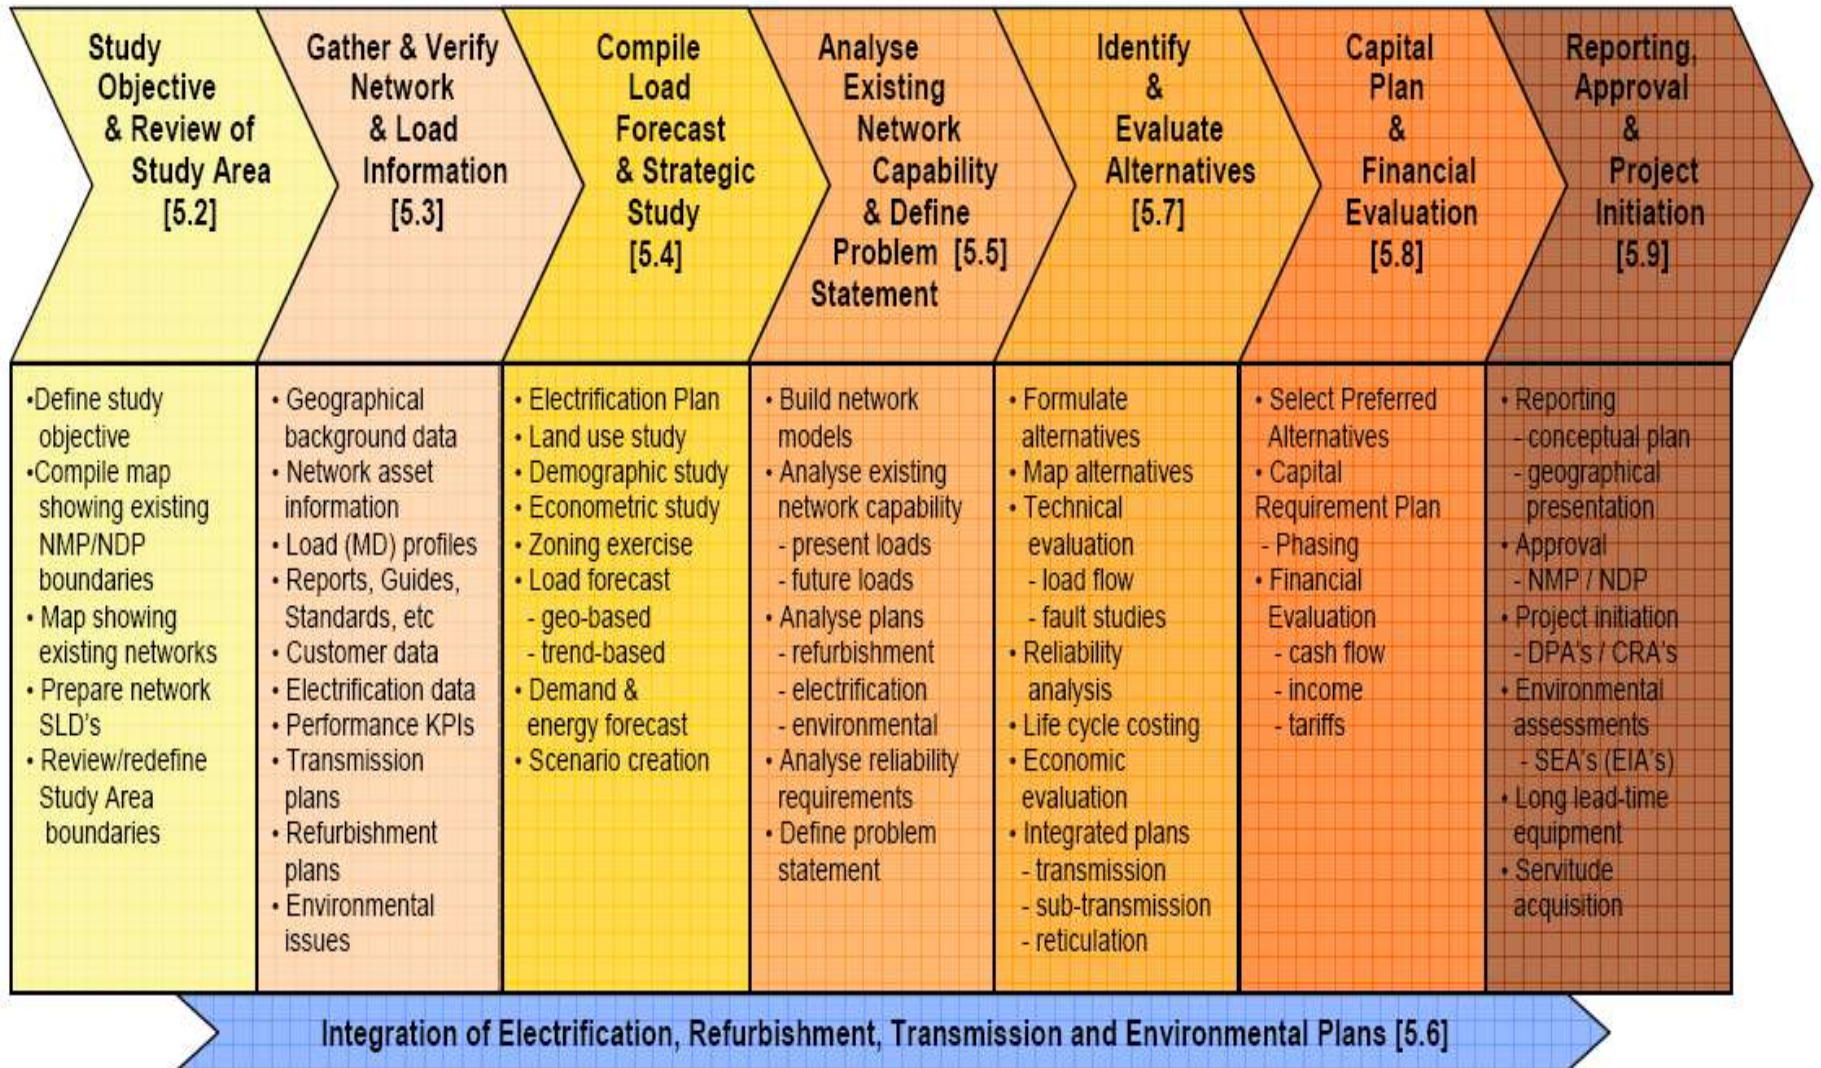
Study Objective & Review of Study Area [5.2]

Gather & Verify Network & Load Information [5.3]

Compile Load Forecast & Strategic Study [5.4]

Analyse Existing Network Capability & Define Problem [5.5] Statement

Identify & Evaluate Alternatives [5.7]

Capital Plan & Financial Evaluation [5.8]

Reporting, Approval & Project Initiation [5.9]

•Define study objective
•Compile map showing existing NMP/NDP boundaries
• Map showing existing networks
• Prepare network SLD's
• Review/redefine Study Area boundaries

• Geographical background data
• Network asset information
• Load (MD) profiles
• Reports, Guides, Standards, etc
• Customer data
• Electrification data
• Performance KPIs
• Transmission plans
• Refurbishment plans
• Environmental issues

• Electrification Plan
• Land use study
• Demographic study
• Econometric study
• Zoning exercise
• Load forecast
- geo-based
- trend-based
• Demand & energy forecast
• Scenario creation

• Build network models
• Analyse existing network capability
- present loads
- future loads
• Analyse plans
- refurbishment
- electrification
- environmental
• Analyse reliability requirements
• Define problem statement

• Formulate alternatives
• Map alternatives
• Technical evaluation
- load flow
- fault studies
• Reliability analysis
• Life cycle costing
• Economic evaluation
• Integrated plans
- transmission
- sub-transmission
- reticulation

• Select Preferred Alternatives
• Capital Requirement Plan
- Phasing
• Financial Evaluation
- cash flow
- income
- tariffs

• Reporting
- conceptual plan
- geographical presentation
• Approval
- NMP / NDP
• Project initiation
- DPA's / CRA's
• Environmental assessments
- SEA's (EIA's)
• Long lead-time equipment
• Servitude acquisition

Integration of Electrification, Refurbishment, Transmission and Environmental Plans [5.6]